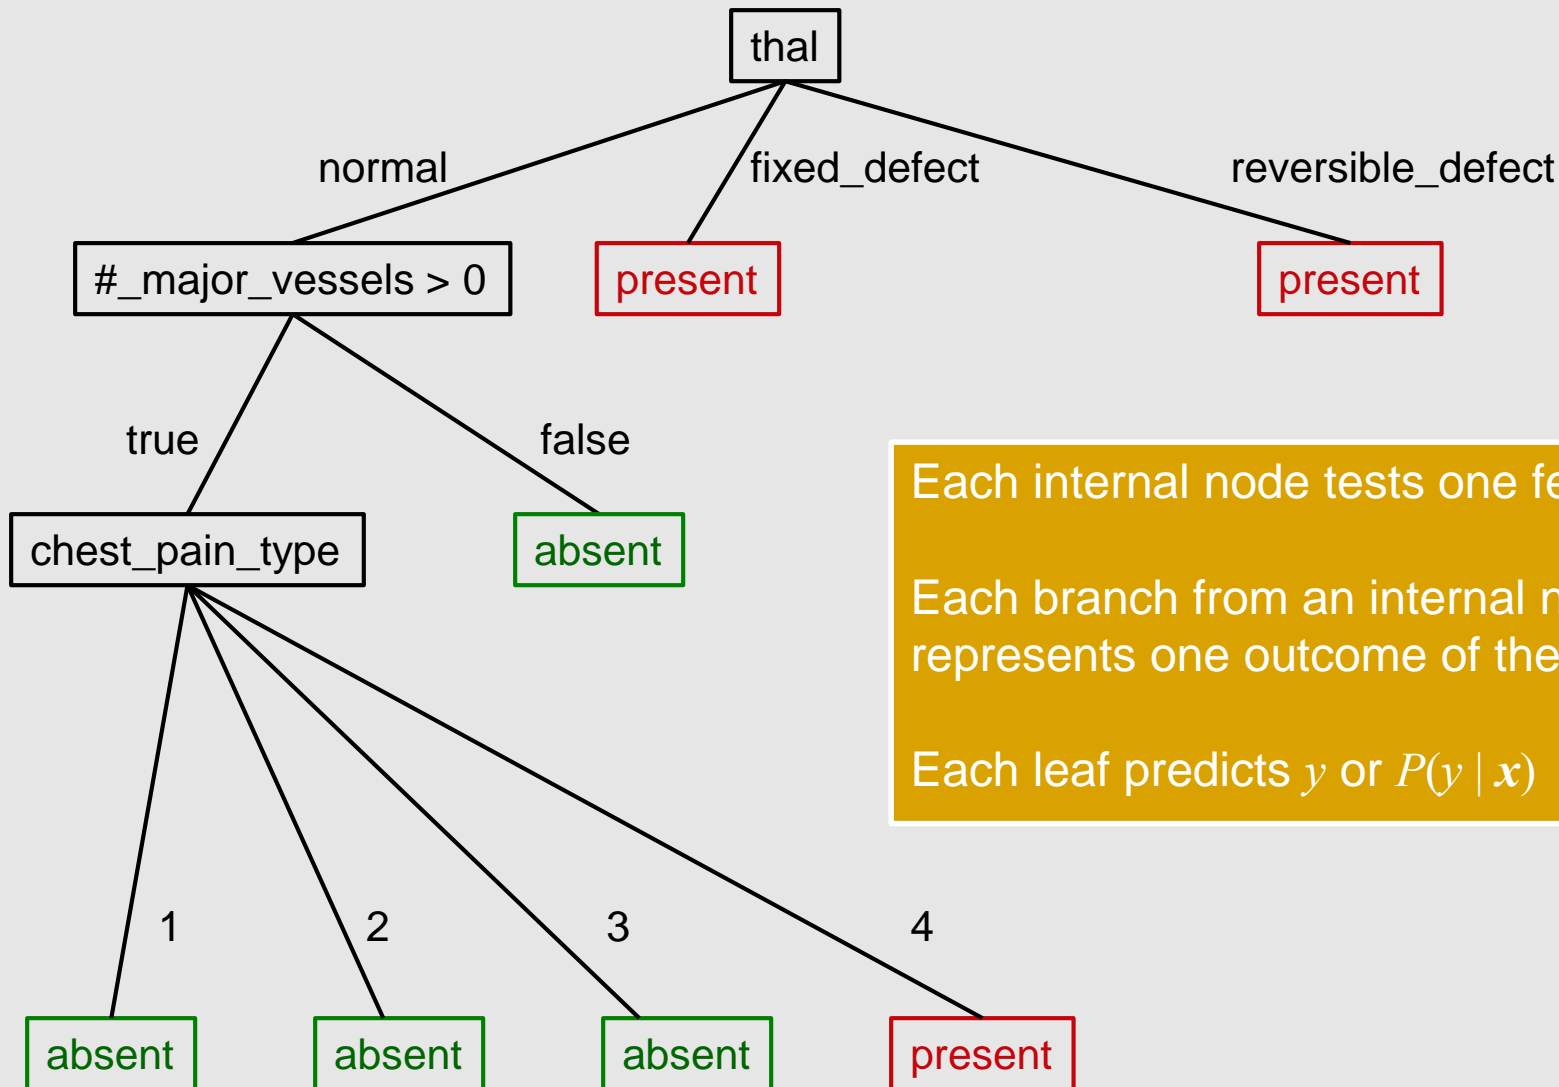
thal

normal

fixed_defect

reversible_defect

#_major_vessels > 0

present

present

true

false

chest_pain_type

absent

1

2

3

4

absent

absent

absent

present

Each internal node tests one fe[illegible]

Each branch from an internal n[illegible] represents one outcome of the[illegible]

Each leaf predicts $y$ or $P(y \mid \boldsymbol{x})$